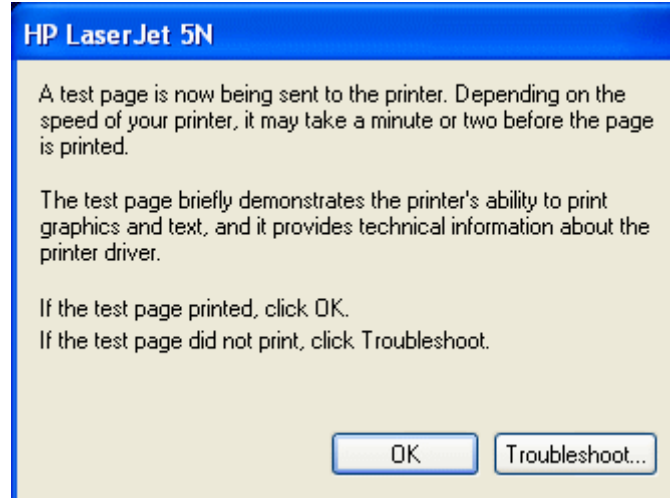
HP LaserJet 5N

A test page is now being sent to the printer. Depending on the speed of your printer, it may take a minute or two before the page is printed.

The test page briefly demonstrates the printer's ability to print graphics and text, and it provides technical information about the printer driver.

If the test page printed, click OK.
If the test page did not print, click Troubleshoot.

OK
Troubleshoot...